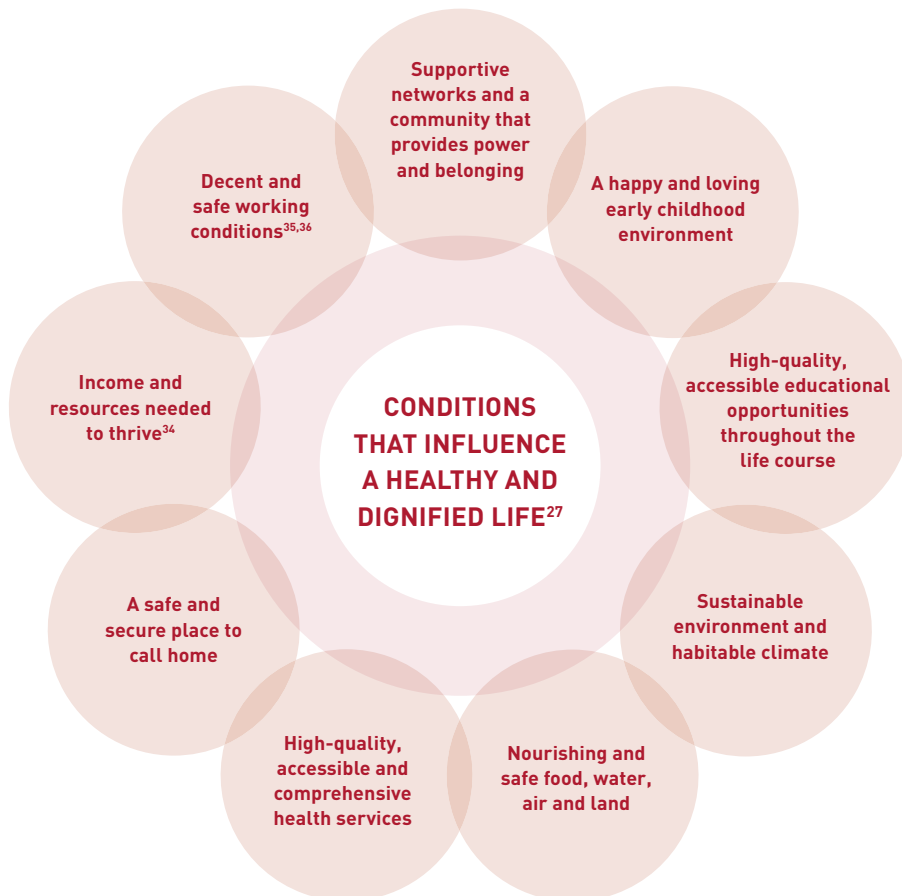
CONDITIONS THAT INFLUENCE A HEALTHY AND DIGNIFIED LIFE$^{27}$

Supportive networks and a community that provides power and belonging

A happy and loving early childhood environment

High-quality, accessible educational opportunities throughout the life course

Sustainable environment and habitable climate

Nourishing and safe food, water, air and land

High-quality, accessible and comprehensive health services

A safe and secure place to call home

Income and resources needed to thrive$^{34}$

Decent and safe working conditions$^{35,36}$